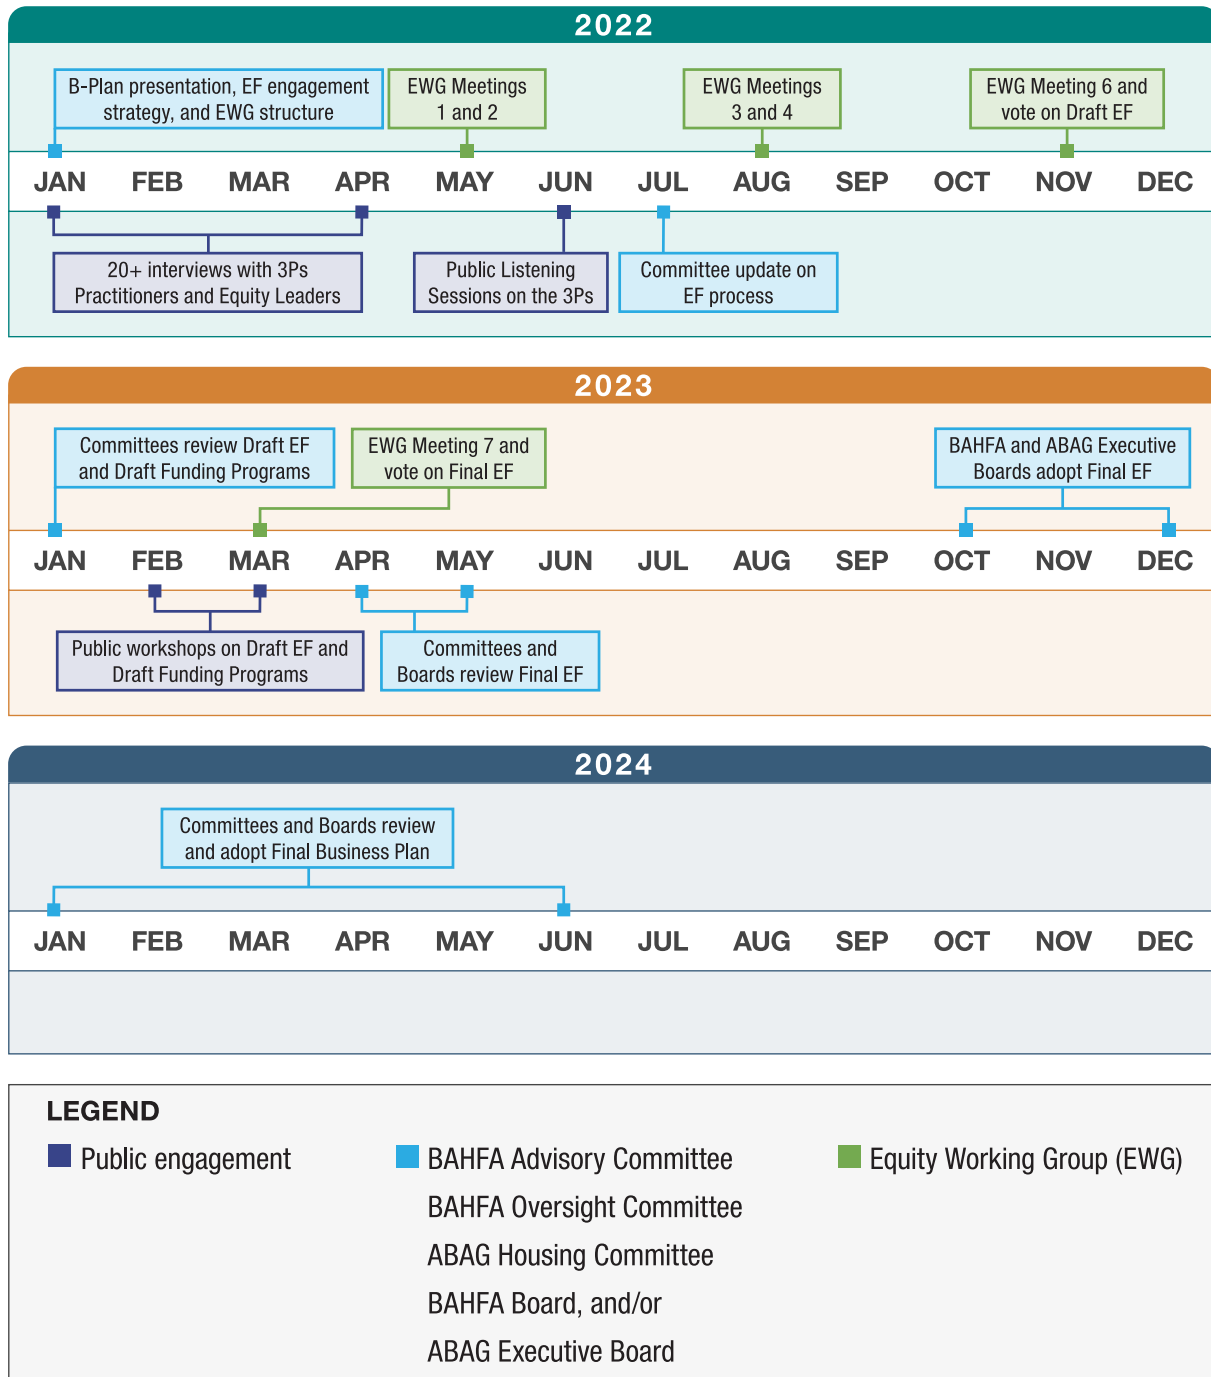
2022

B-Plan presentation, EF engagement strategy, and EWG structure

EWG Meetings 1 and 2

EWG Meetings 3 and 4

EWG Meeting 6 and vote on Draft EF

JAN FEB MAR APR MAY JUN JUL AUG SEP OCT NOV DEC

20+ interviews with 3Ps Practitioners and Equity Leaders

Public Listening Sessions on the 3Ps

Committee update on EF process

2023

Committees review Draft EF and Draft Funding Programs

EWG Meeting 7 and vote on Final EF

BAHFA and ABAG Executive Boards adopt Final EF

JAN FEB MAR APR MAY JUN JUL AUG SEP OCT NOV DEC

Public workshops on Draft EF and Draft Funding Programs

Committees and Boards review Final EF

2024

Committees and Boards review and adopt Final Business Plan

JAN FEB MAR APR MAY JUN JUL AUG SEP OCT NOV DEC

LEGEND

Public engagement

BAHFA Advisory Committee
BAHFA Oversight Committee
ABAG Housing Committee
BAHFA Board, and/or
ABAG Executive Board

Equity Working Group (EWG)